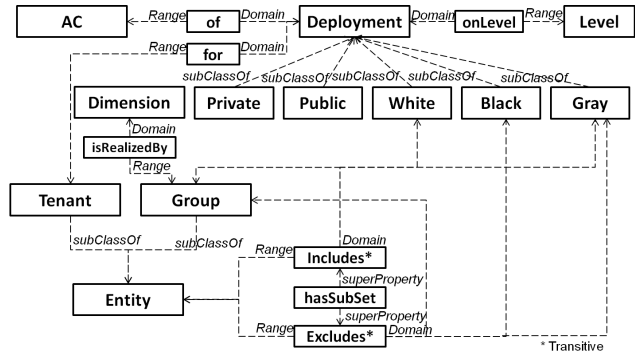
AC
Range
of
Domain
Deployment
Domain
onLevel
Range
Level
Range
for
Domain
subClassOf
subClassOf
subClassOf
subClassOf
subClassOf
subClassOf
Dimension
Private
Public
White
Black
Gray
Domain
isRealizedBy
Range
Tenant
Group
subClassOf
subClassOf
Range
Domain
Includes*
superProperty
Entity
hasSubSet
superProperty
Range
Excludes*
Domain
* Transitive